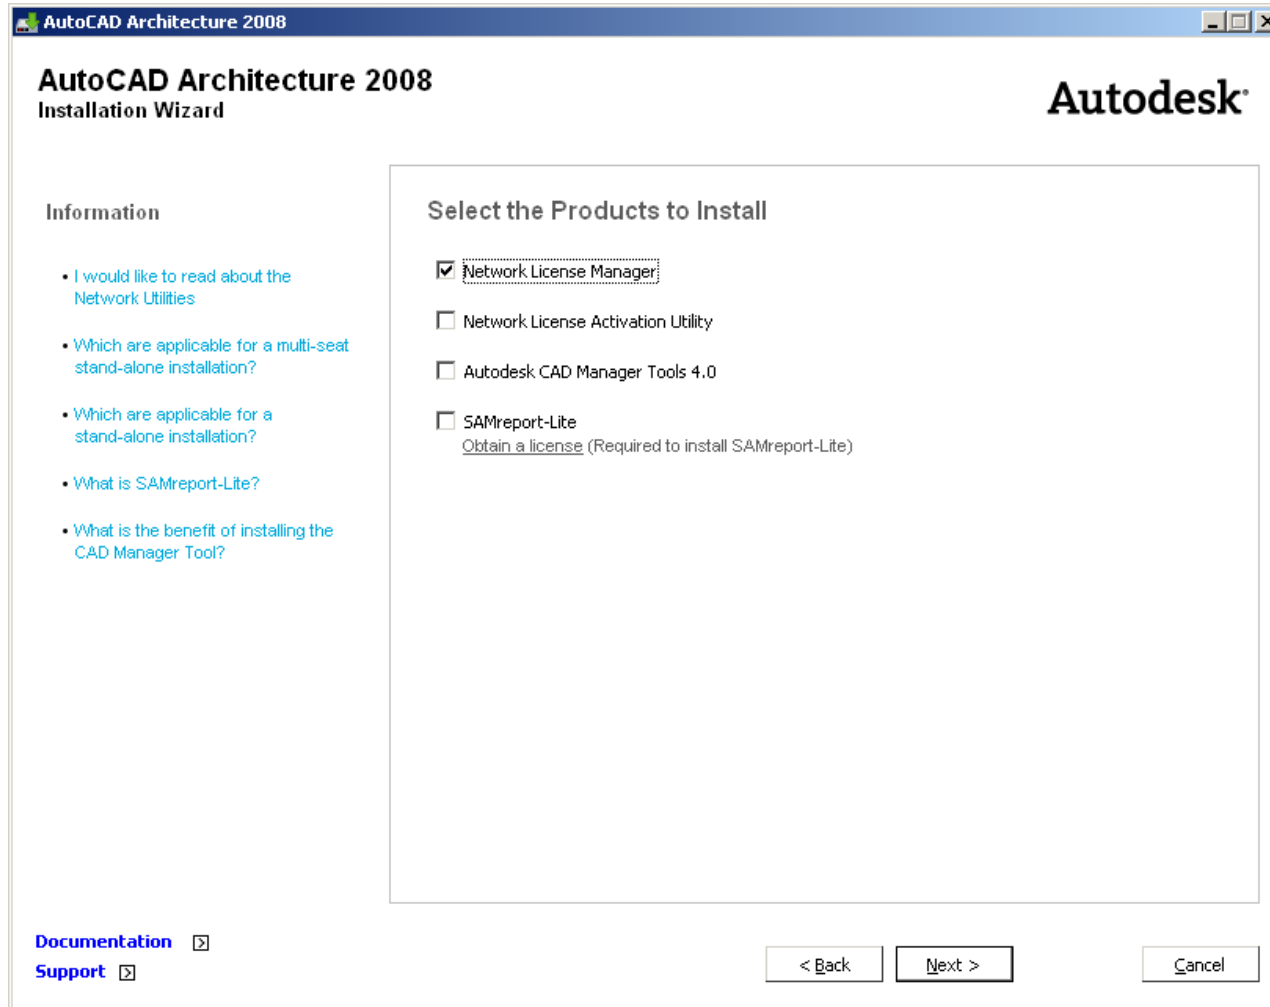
AutoCAD Architecture 2008

AutoCAD Architecture 2008
Installation Wizard

Autodesk

Information

• I would like to read about the Network Utilities

• Which are applicable for a multi-seat stand-alone installation?

• Which are applicable for a stand-alone installation?

• What is SAMreport-Lite?

• What is the benefit of installing the CAD Manager Tool?

Select the Products to Install

☑ Network License Manager

☐ Network License Activation Utility

☐ Autodesk CAD Manager Tools 4.0

☐ SAMreport-Lite
Obtain a license (Required to install SAMreport-Lite)

Documentation

Support

< Back

Next >

Cancel